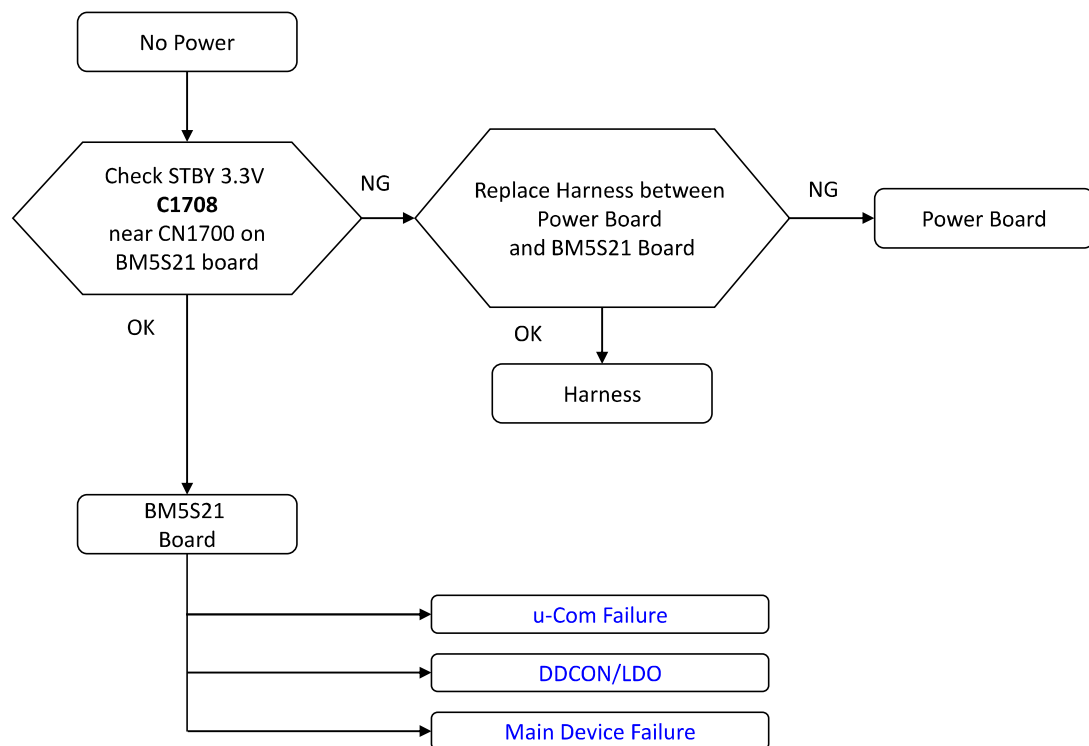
No Power

Check STBY 3.3V
**C1708**
near CN1700 on
BM5S21 board

NG

Replace Harness between
Power Board
and BM5S21 Board

NG

Power Board

OK

OK

Harness

BM5S21
Board

u-Com Failure

DDCON/LDO

Main Device Failure